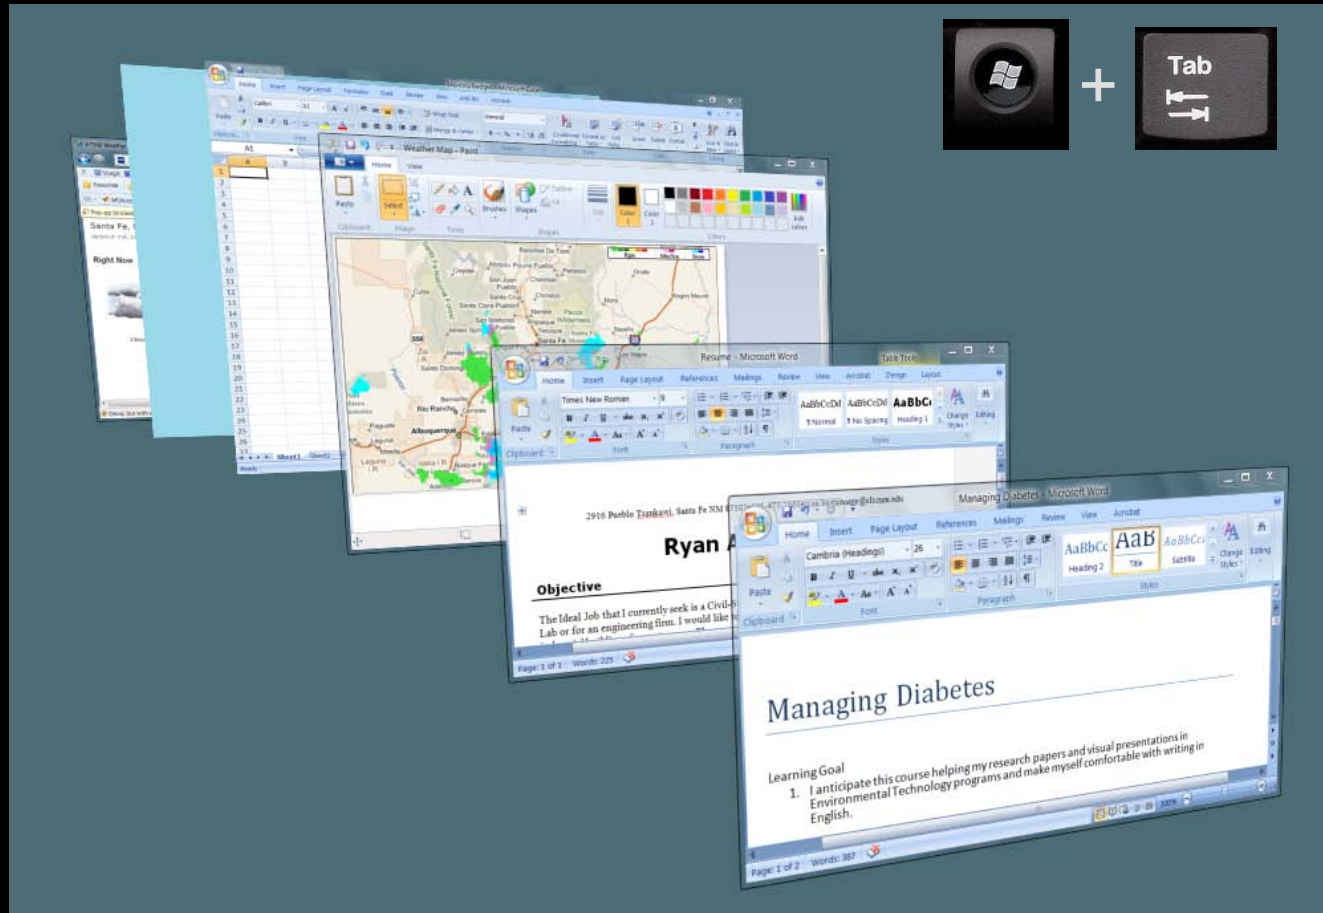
+ Tab

Weather Map - Paint

Home View

Paste Select Brushes Shapes Size Color 1 Color 2 Edit colors

Clipboard Image Tools Shapes Colors

Santa Fe,

Right Now

Albuquerque

Rio Rancho

Santa Fe

Sheet1 Sheet2

Ready

Resume - Microsoft Word

Table Tools

Home Insert Page Layout References Mailings Review View Acrobat Design Layout

Times New Roman 9

AaBbCcDd AaBbCcDd AaBbCc

¶ Normal ¶ No Spacing Heading 1

Change Styles Editing

Clipboard Font Paragraph Styles

2916 Pueblo Tsankawi, Santa Fe NM

Ryan A

Objective

The Ideal Job that I currently seek is a Civil-

Lab or for an engineering firm. I would like

Page: 1 of 1 Words: 225

Managing Diabetes - Microsoft Word

Home Insert Page Layout References Mailings Review View Acrobat

Cambria (Headings) 26

AaBbCc AaB AaBbCc

Heading 2 Title Subtitle

Change Styles Editing

Paste

Clipboard Font Paragraph Styles

Managing Diabetes

Learning Goal

1. I anticipate this course helping my research papers and visual presentations in Environmental Technology programs and make myself comfortable with writing in English.

Page: 1 of 2 Words: 387

100%